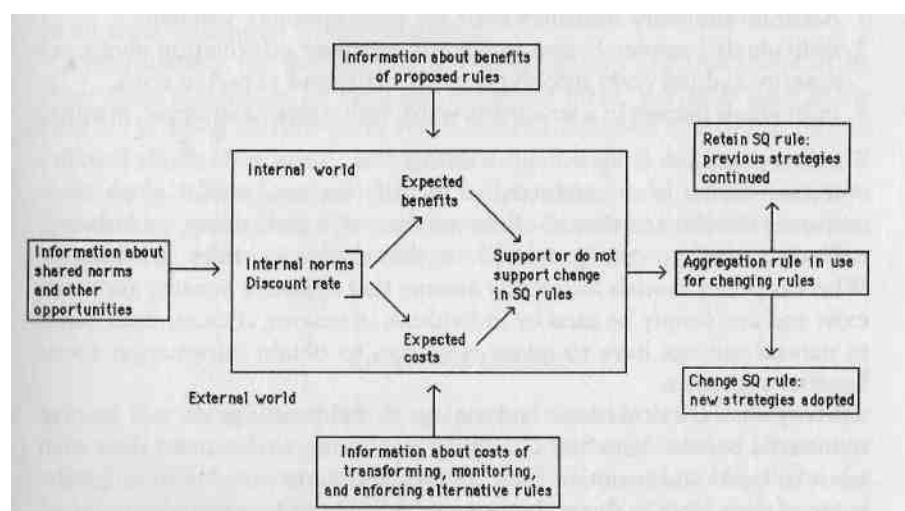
Information about benefits of proposed rules

Internal world

Expected benefits

Information about shared norms and other opportunities

Internal norms Discount rate

Support or do not support change in SQ rules

Expected costs

Retain SQ rule: previous strategies continued

Aggregation rule in use for changing rules

Change SQ rule: new strategies adopted

External world

Information about costs of transforming, monitoring, and enforcing alternative rules